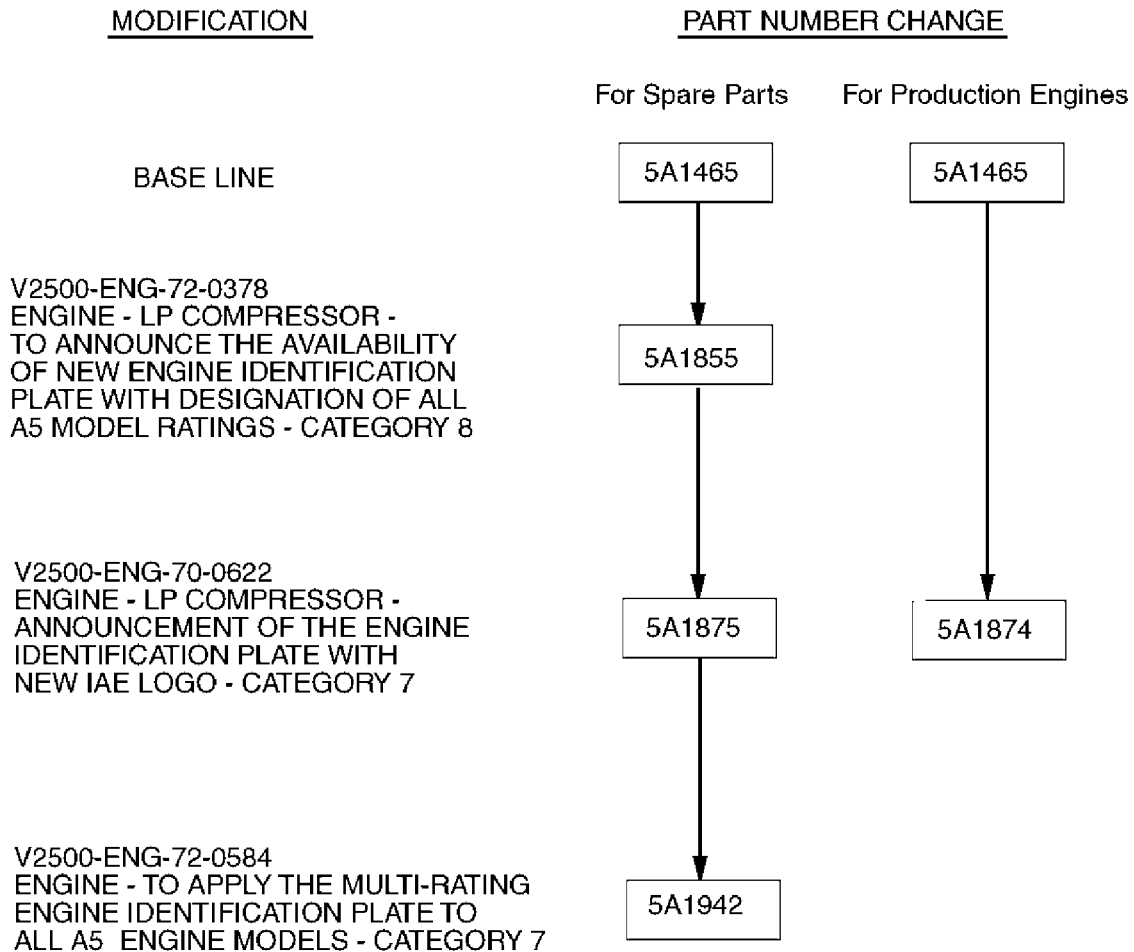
MODIFICATION

PART NUMBER CHANGE

For Spare Parts

For Production Engines

BASE LINE

5A1465

5A1465

V2500-ENG-72-0378
ENGINE - LP COMPRESSOR - TO ANNOUNCE THE AVAILABILITY OF NEW ENGINE IDENTIFICATION PLATE WITH DESIGNATION OF ALL A5 MODEL RATINGS - CATEGORY 8

5A1855

V2500-ENG-70-0622
ENGINE - LP COMPRESSOR - ANNOUNCEMENT OF THE ENGINE IDENTIFICATION PLATE WITH NEW IAE LOGO - CATEGORY 7

5A1875

5A1874

V2500-ENG-72-0584
ENGINE - TO APPLY THE MULTI-RATING ENGINE IDENTIFICATION PLATE TO ALL A5 ENGINE MODELS - CATEGORY 7

5A1942